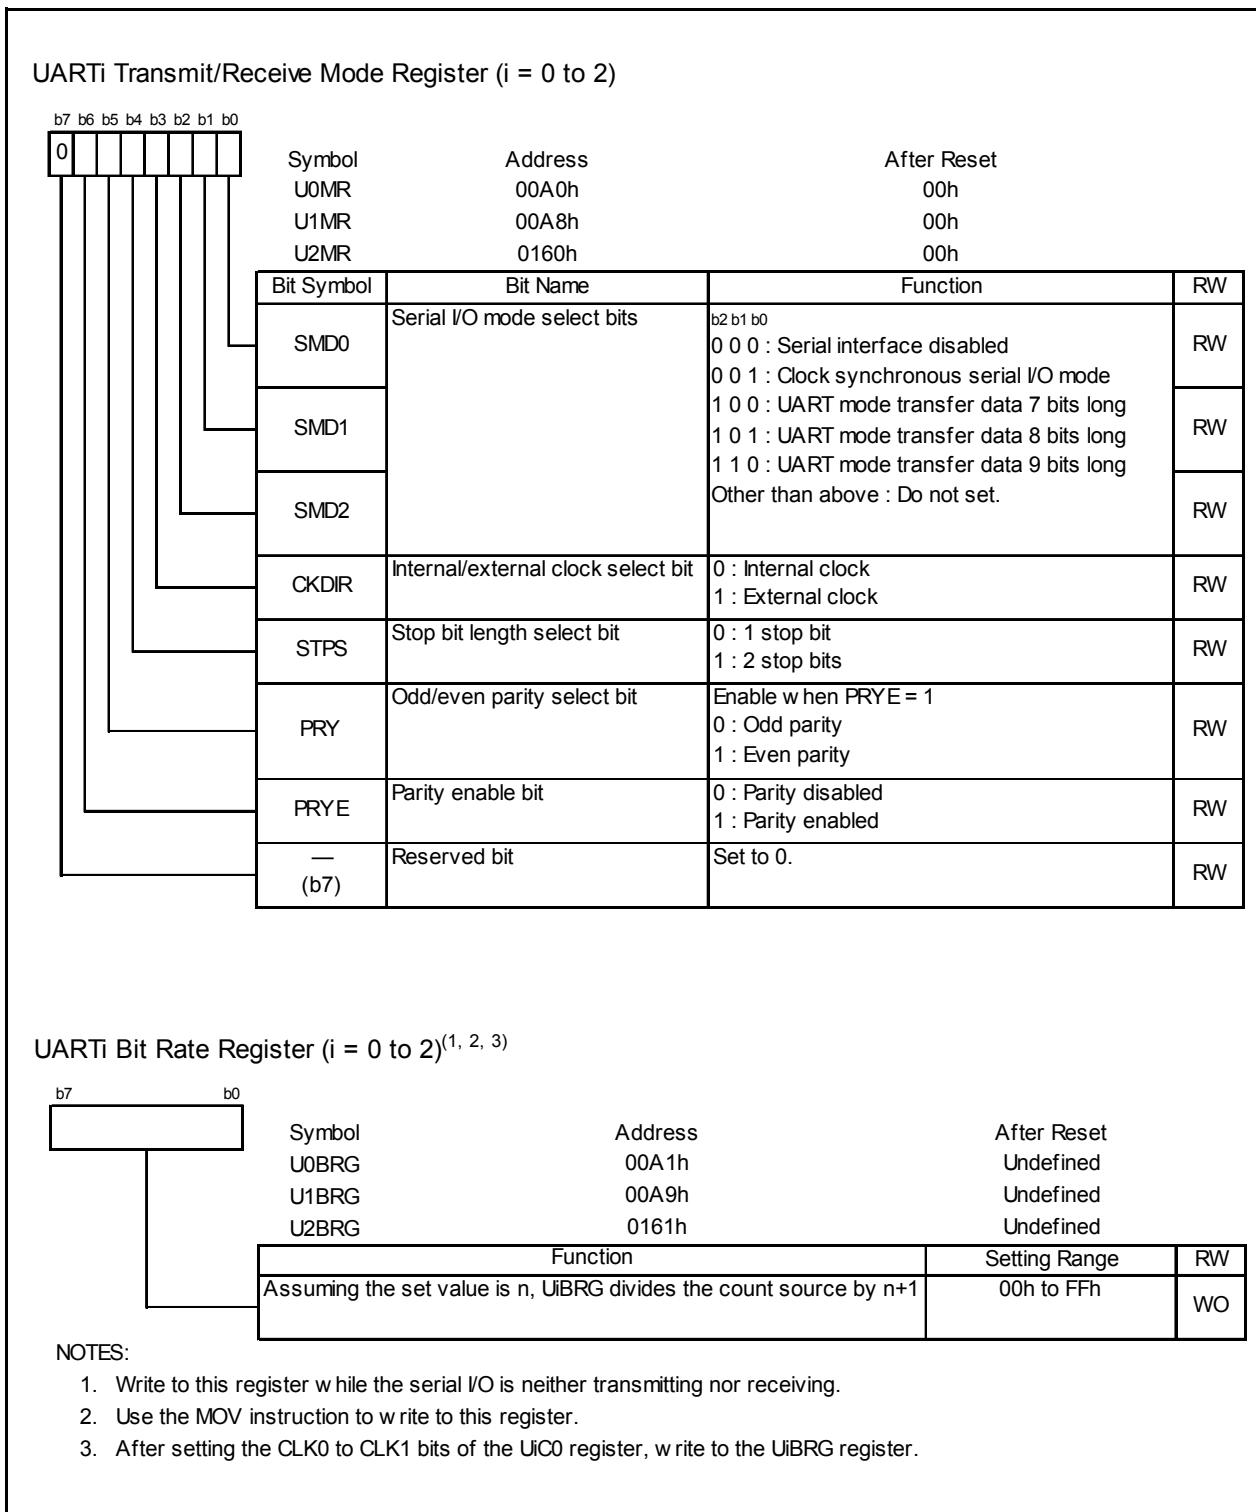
UARTi Transmit/Receive Mode Register (i = 0 to 2)

b7 b6 b5 b4 b3 b2 b1 b0
0

| Symbol | Address | After Reset |
|---|---|---|
| U0MR | 00A0h | 00h |
| U1MR | 00A8h | 00h |
| U2MR | 0160h | 00h |

| Bit Symbol | Bit Name | Function | RW |
|---|---|---|---|
| SMD0 | Serial I/O mode select bits | b2 b1 b0<br>0 0 0 : Serial interface disabled<br>0 0 1 : Clock synchronous serial I/O mode | RW |
| SMD1 | | 1 0 0 : UART mode transfer data 7 bits long<br>1 0 1 : UART mode transfer data 8 bits long<br>1 1 0 : UART mode transfer data 9 bits long | RW |
| SMD2 | | Other than above : Do not set. | RW |
| CKDIR | Internal/external clock select bit | 0 : Internal clock<br>1 : External clock | RW |
| STPS | Stop bit length select bit | 0 : 1 stop bit<br>1 : 2 stop bits | RW |
| PRY | Odd/even parity select bit | Enable w hen PRYE = 1<br>0 : Odd parity<br>1 : Even parity | RW |
| PRYE | Parity enable bit | 0 : Parity disabled<br>1 : Parity enabled | RW |
| — (b7) | Reserved bit | Set to 0. | RW |

UARTi Bit Rate Register (i = 0 to 2)$^{(1, 2, 3)}$

b7 b0

| Symbol | Address | After Reset |
|---|---|---|
| U0BRG | 00A1h | Undefined |
| U1BRG | 00A9h | Undefined |
| U2BRG | 0161h | Undefined |

| Function | Setting Range | RW |
|---|---|---|
| Assuming the set value is n, UiBRG divides the count source by n+1 | 00h to FFh | WO |

NOTES:
1. Write to this register w hile the serial I/O is neither transmitting nor receiving.
2. Use the MOV instruction to w rite to this register.
3. After setting the CLK0 to CLK1 bits of the UiC0 register, w rite to the UiBRG register.